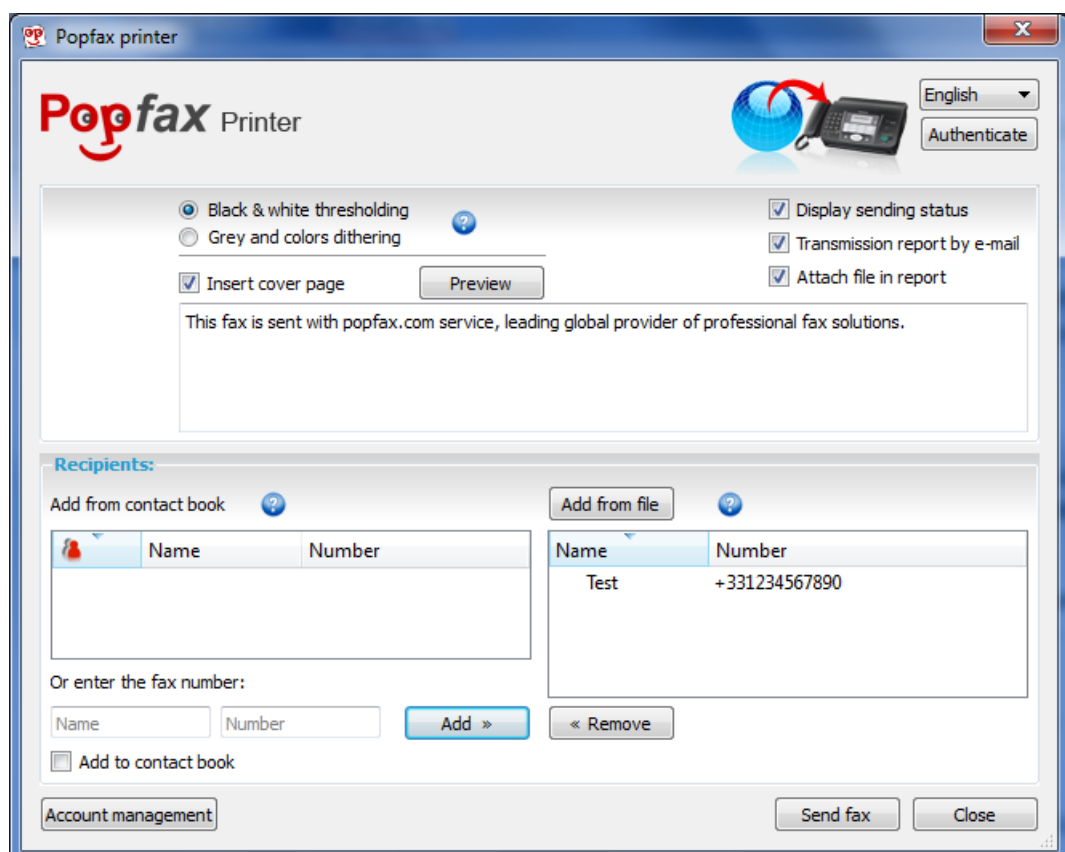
Popfax printer

Popfax Printer

English

Authenticate

Black & white thresholding
Grey and colors dithering

Display sending status
Transmission report by e-mail
Attach file in report

Insert cover page

Preview

This fax is sent with popfax.com service, leading global provider of professional fax solutions.

Recipients:

Add from contact book

Add from file

| | Name | Number |
|---|---|---|

| Name | Number |
|---|---|
| Test | +331234567890 |

Or enter the fax number:

Name

Number

Add »

« Remove

Add to contact book

Account management

Send fax

Close